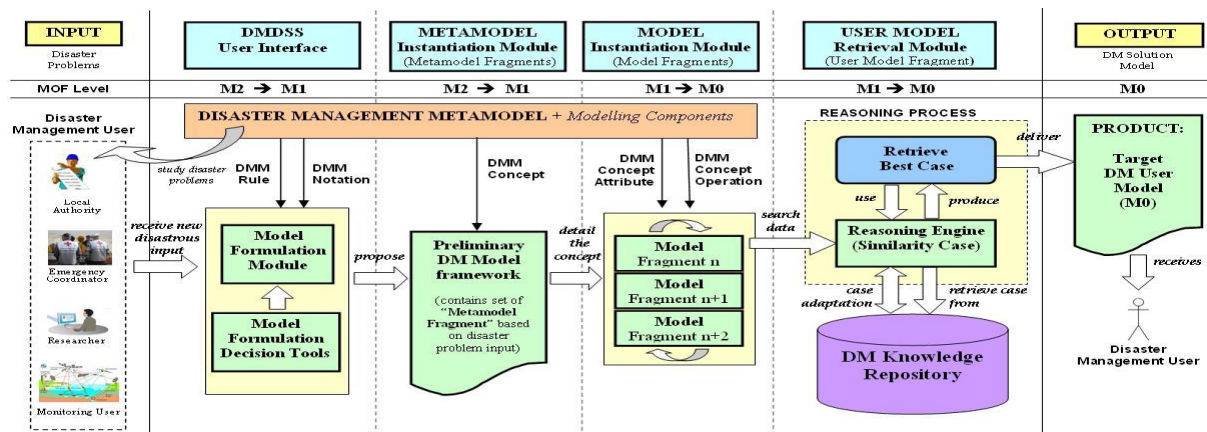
INPUT
Disaster Problems

DMDSS User Interface

METAMODEL Instantiation Module (Metamodel Fragments)

MODEL Instantiation Module (Model Fragments)

USER MODEL Retrieval Module (User Model Fragment)

OUTPUT
DM Solution Model

MOF Level
M2 → M1
M2 → M1
M1 → M0
M1 → M0
M0

Disaster Management User

DISASTER MANAGEMENT METAMODEL + Modelling Components

study disaster problems

DMM Rule

DMM Notation

DMM Concept

DMM Concept Attribute

DMM Concept Operation

REASONING PROCESS

Retrieve Best Case

deliver

PRODUCT:
Target DM User Model (M0)

Local Authority

Emergency Coordinator

Researcher

Monitoring User

receive new disastrous input

Model Formulation Module

Model Formulation Decision Tools

propose

Preliminary DM Model framework
(contains set of "Metamodel Fragment" based on disaster problem input)

detail the concept

Model Fragment n
Model Fragment n+1
Model Fragment n+2

search data

use

produce

Reasoning Engine (Similarity Case)

case adaptation

retrieve case from

DM Knowledge Repository

receives

Disaster Management User